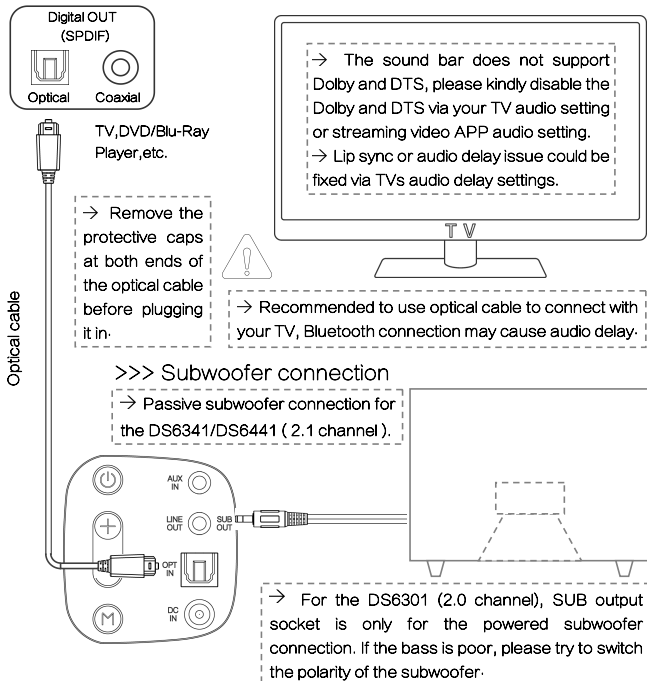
Digital OUT (SPDIF)

Optical Coaxial

TV,DVD/Blu-Ray Player,etc.

→ The sound bar does not support Dolby and DTS, please kindly disable the Dolby and DTS via your TV audio setting or streaming video APP audio setting.
→ Lip sync or audio delay issue could be fixed via TVs audio delay settings.

TV

→ Remove the protective caps at both ends of the optical cable before plugging it in.

→ Recommended to use optical cable to connect with your TV, Bluetooth connection may cause audio delay.

Optical cable

>>> Subwoofer connection

→ Passive subwoofer connection for the DS6341/DS6441 ( 2.1 channel ).

AUX IN

LINE OUT

SUB OUT

OPT IN

DC IN

→ For the DS6301 (2.0 channel), SUB output socket is only for the powered subwoofer connection. If the bass is poor, please try to switch the polarity of the subwoofer.